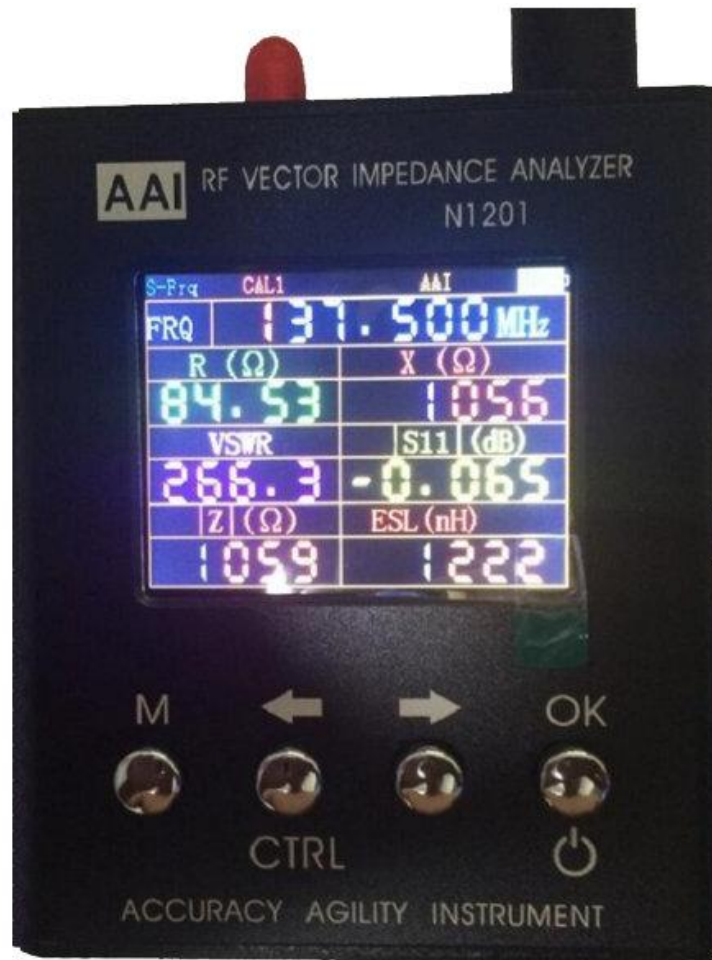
AAI RF VECTOR IMPEDANCE ANALYZER
N1201

S-Frq CAL1 AAI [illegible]

FRQ 137.500 MHz

| R (Ω) | X (Ω) |
|---|---|
| 84.53 | 1056 |
| VSWR | S11 (dB) |
| 266.3 | -0.065 |
| Z (Ω) | ESL (nH) |
| 1059 | 1222 |

M ⬅ ➡ OK

CTRL ⏻

ACCURACY AGILITY INSTRUMENT